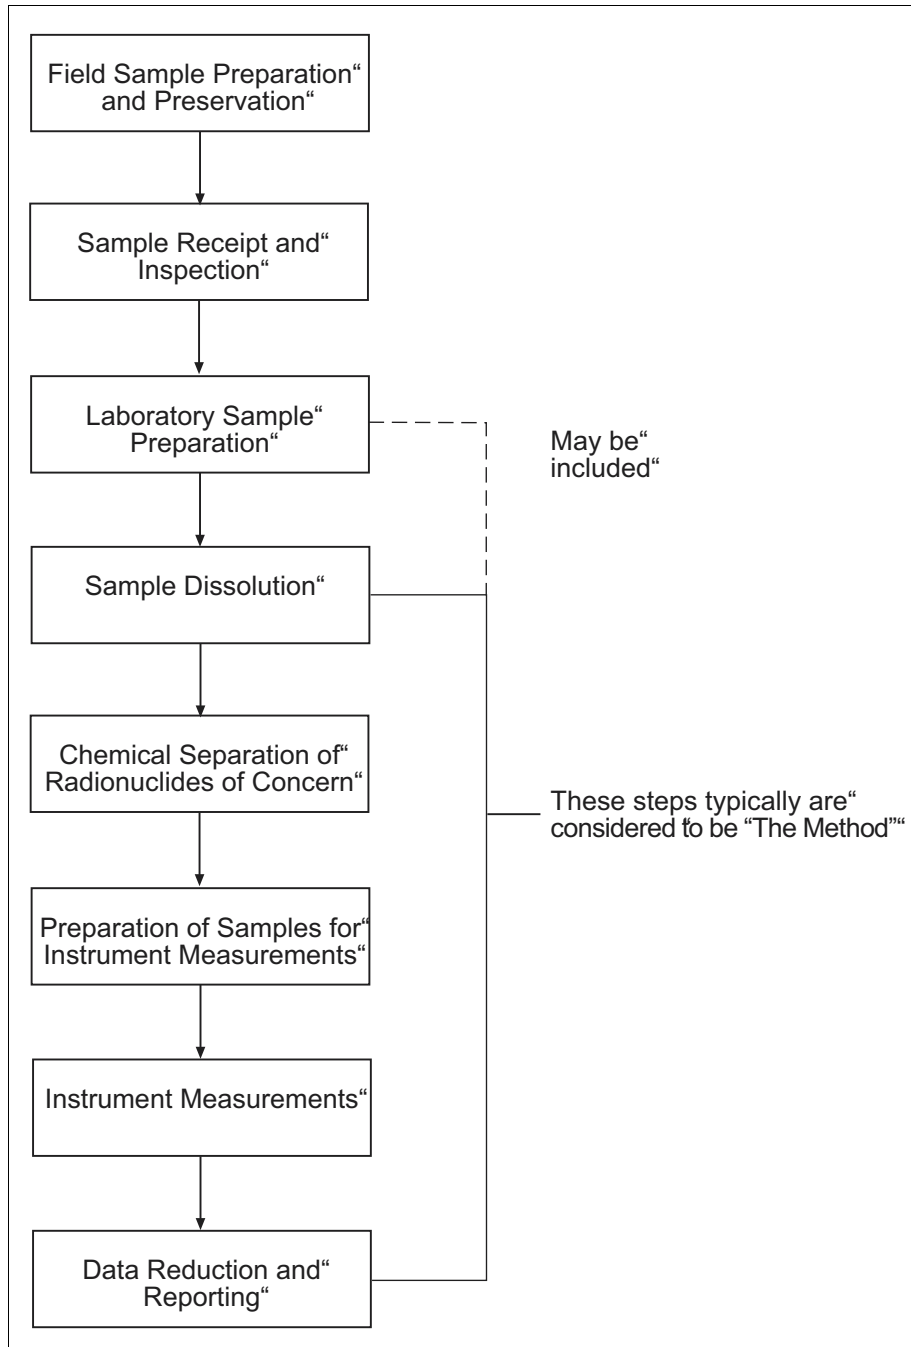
Field Sample Preparation“ and Preservation“

Sample Receipt and“ Inspection“

Laboratory Sample“ Preparation“

May be“ included“

Sample Dissolution“

Chemical Separation of“ Radionuclides of Concern“

These steps typically are“ considered “to be “The Method”“

Preparation of Samples for“ Instrument Measurements“

Instrument Measurements“

Data Reduction and“ Reporting“